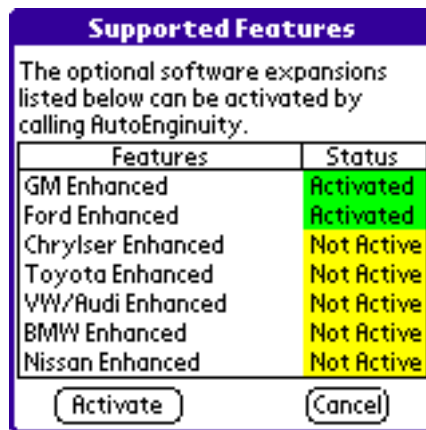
Supported Features

The optional software expansions listed below can be activated by calling AutoEnginuity.

| Features | Status |
|---|---|
| GM Enhanced | Activated |
| Ford Enhanced | Activated |
| Chrylser Enhanced | Not Active |
| Toyota Enhanced | Not Active |
| VW/Audi Enhanced | Not Active |
| BMW Enhanced | Not Active |
| Nissan Enhanced | Not Active |

Activate

Cancel